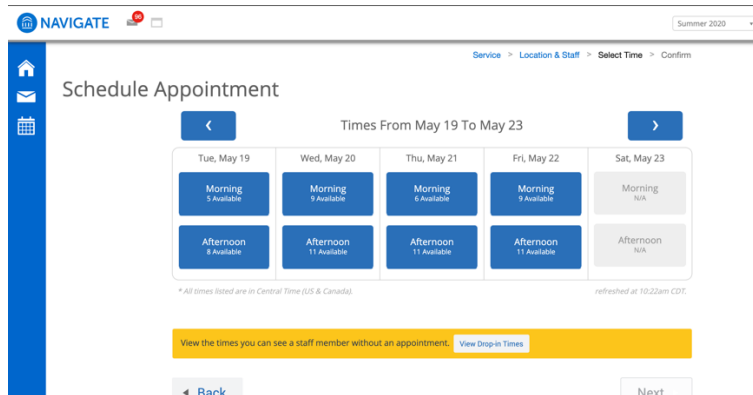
NAVIGATE 96

Summer 2020

Service > Location & Staff > Select Time > Confirm

Schedule Appointment

‹ Times From May 19 To May 23 ›

| Tue, May 19 | Wed, May 20 | Thu, May 21 | Fri, May 22 | Sat, May 23 |
|---|---|---|---|---|
| Morning 5 Available | Morning 9 Available | Morning 6 Available | Morning 9 Available | Morning N/A |
| Afternoon 8 Available | Afternoon 11 Available | Afternoon 11 Available | Afternoon 11 Available | Afternoon N/A |

* All times listed are in Central Time (US & Canada).

refreshed at 10:22am CDT.

View the times you can see a staff member without an appointment. View Drop-in Times

◄ Back

Next